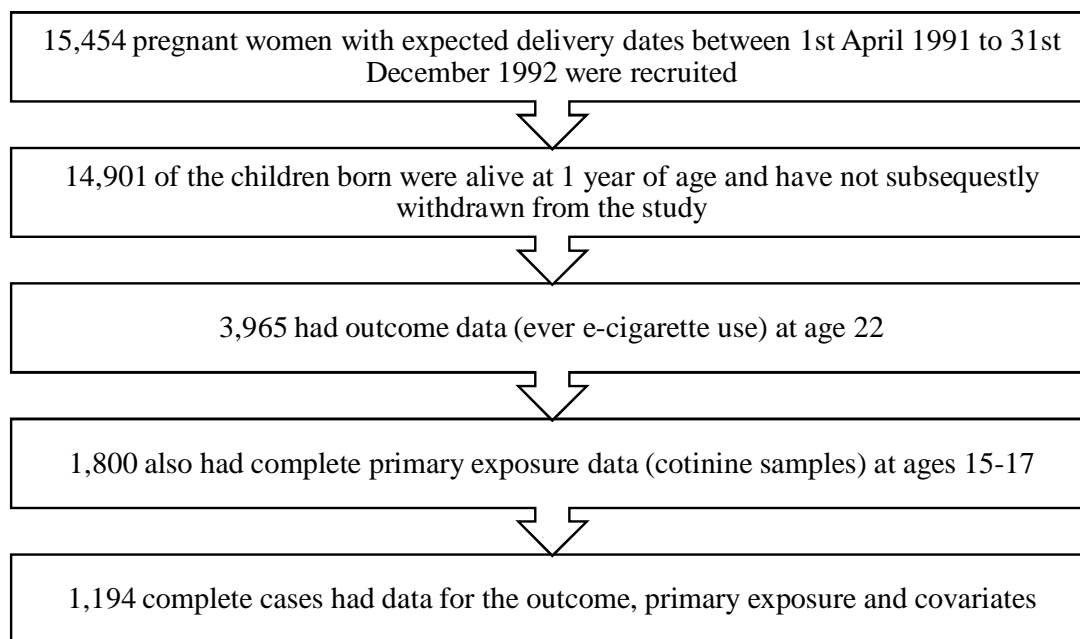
15,454 pregnant women with expected delivery dates between 1st April 1991 to 31st December 1992 were recruited

14,901 of the children born were alive at 1 year of age and have not subsequestly withdrawn from the study

3,965 had outcome data (ever e-cigarette use) at age 22

1,800 also had complete primary exposure data (cotinine samples) at ages 15-17

1,194 complete cases had data for the outcome, primary exposure and covariates